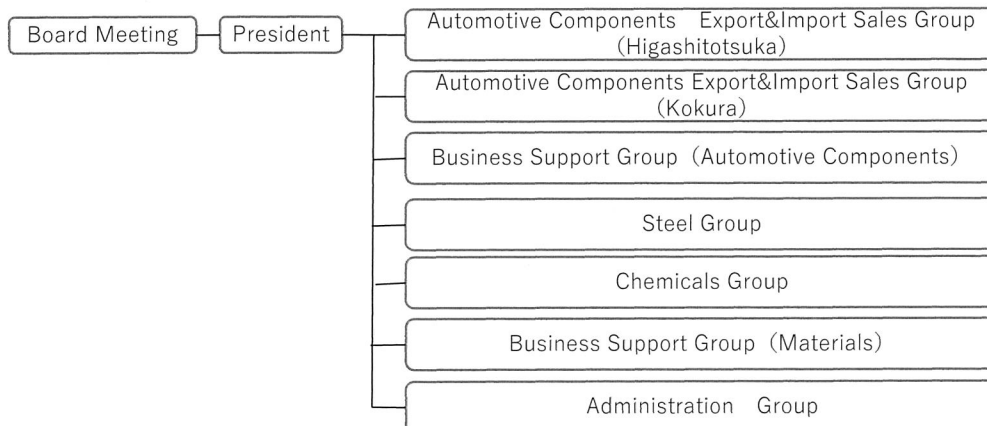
Board Meeting

President

Automotive Components Export&Import Sales Group (Higashitotsuka)

Automotive Components Export&Import Sales Group (Kokura)

Business Support Group (Automotive Components)

Steel Group

Chemicals Group

Business Support Group (Materials)

Administration Group